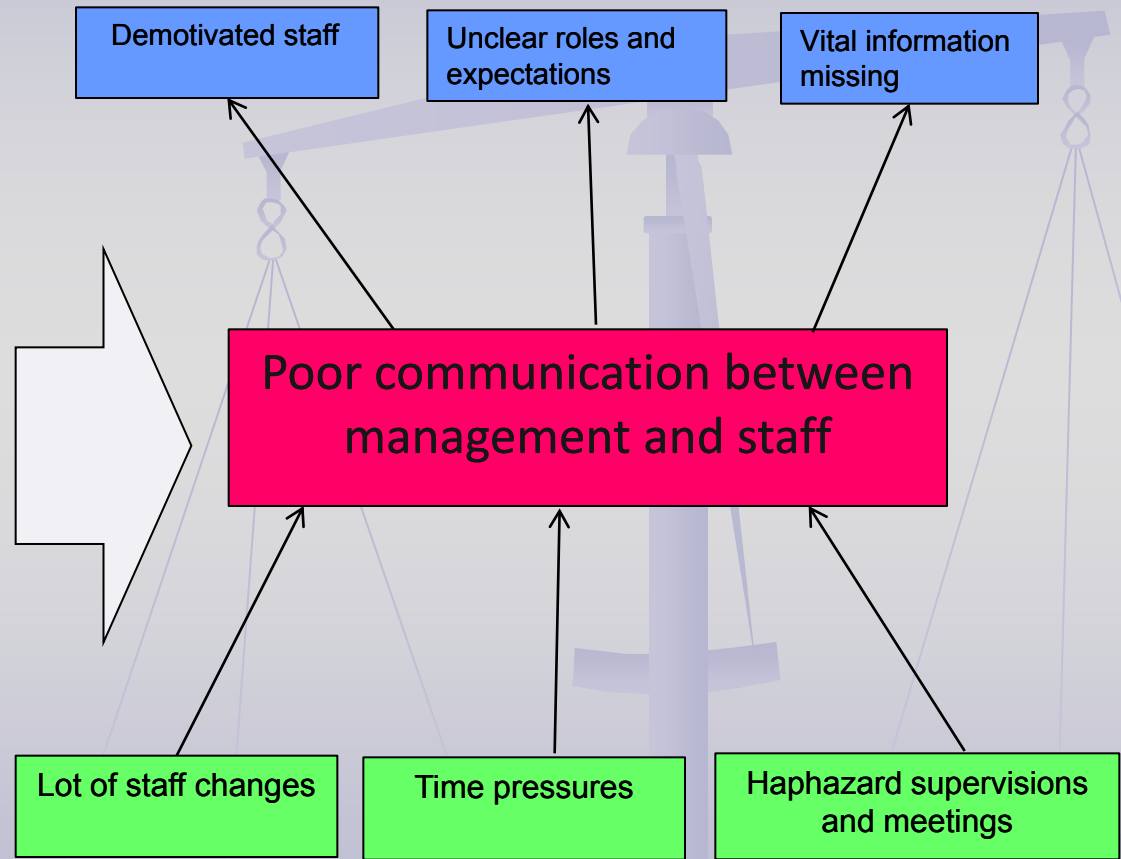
Demotivated staff

Unclear roles and expectations

Vital information missing

Poor communication between management and staff

Lot of staff changes

Time pressures

Haphazard supervisions and meetings